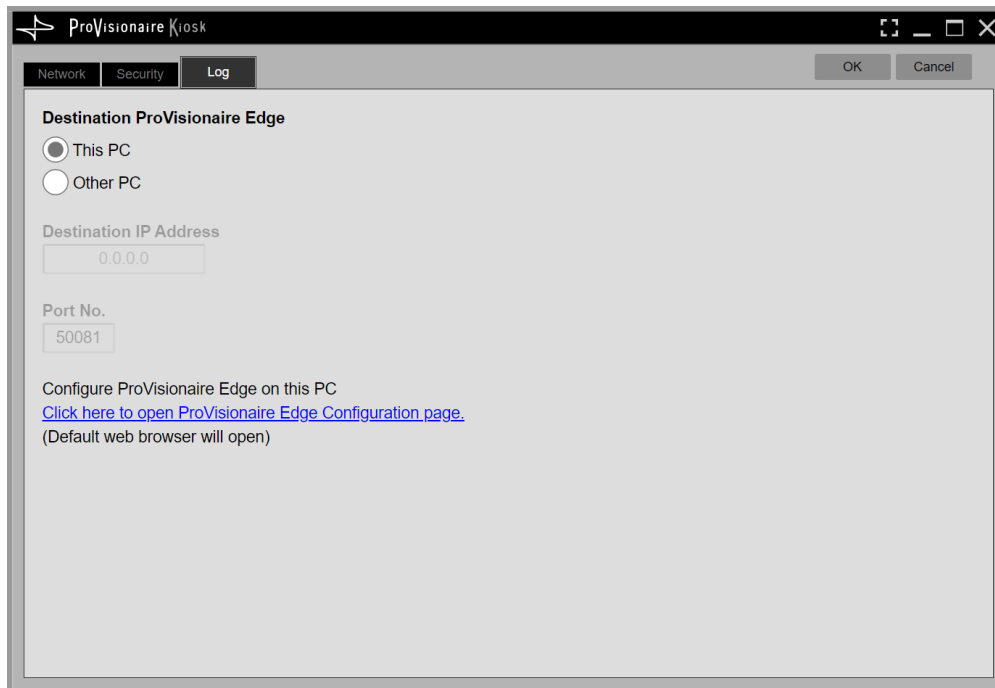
ProVisionaire Kiosk

Network Security Log

OK Cancel

Destination ProVisionaire Edge

This PC

Other PC

Destination IP Address

0.0.0.0

Port No.

50081

Configure ProVisionaire Edge on this PC
Click here to open ProVisionaire Edge Configuration page.
(Default web browser will open)